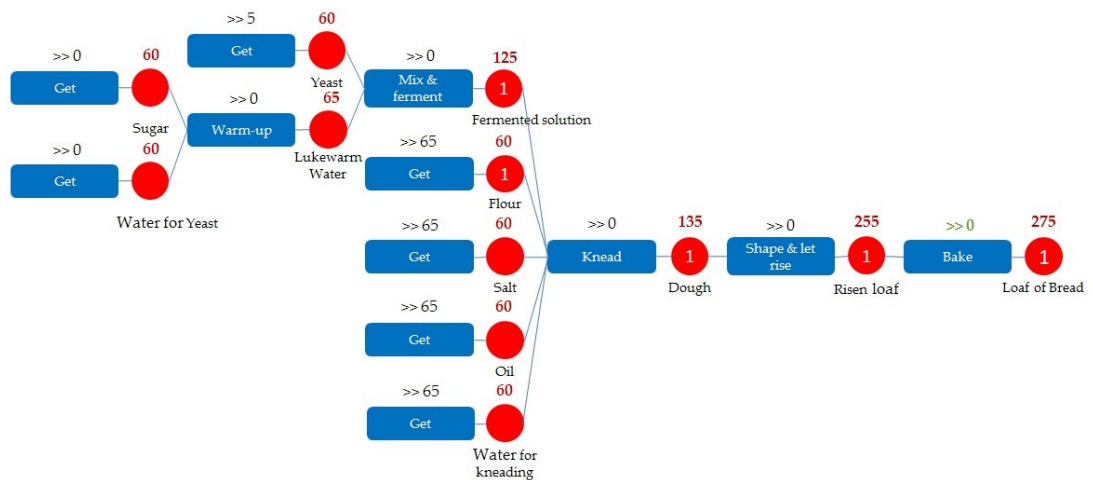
>> 5
60
Get
Yeast

>> 0
60
Get
Sugar

>> 0
Warm-up
65
Lukewarm Water

>> 0
60
Get
Water for Yeast

>> 0
125
Mix & ferment
1
Fermented solution

>> 65
60
Get
1
Flour

>> 65
60
Get
Salt

>> 65
60
Get
Oil

>> 65
60
Get
Water for kneading

>> 0
135
Knead
1
Dough

>> 0
255
Shape & let rise
1
Risen loaf

>> 0
275
Bake
1
Loaf of Bread